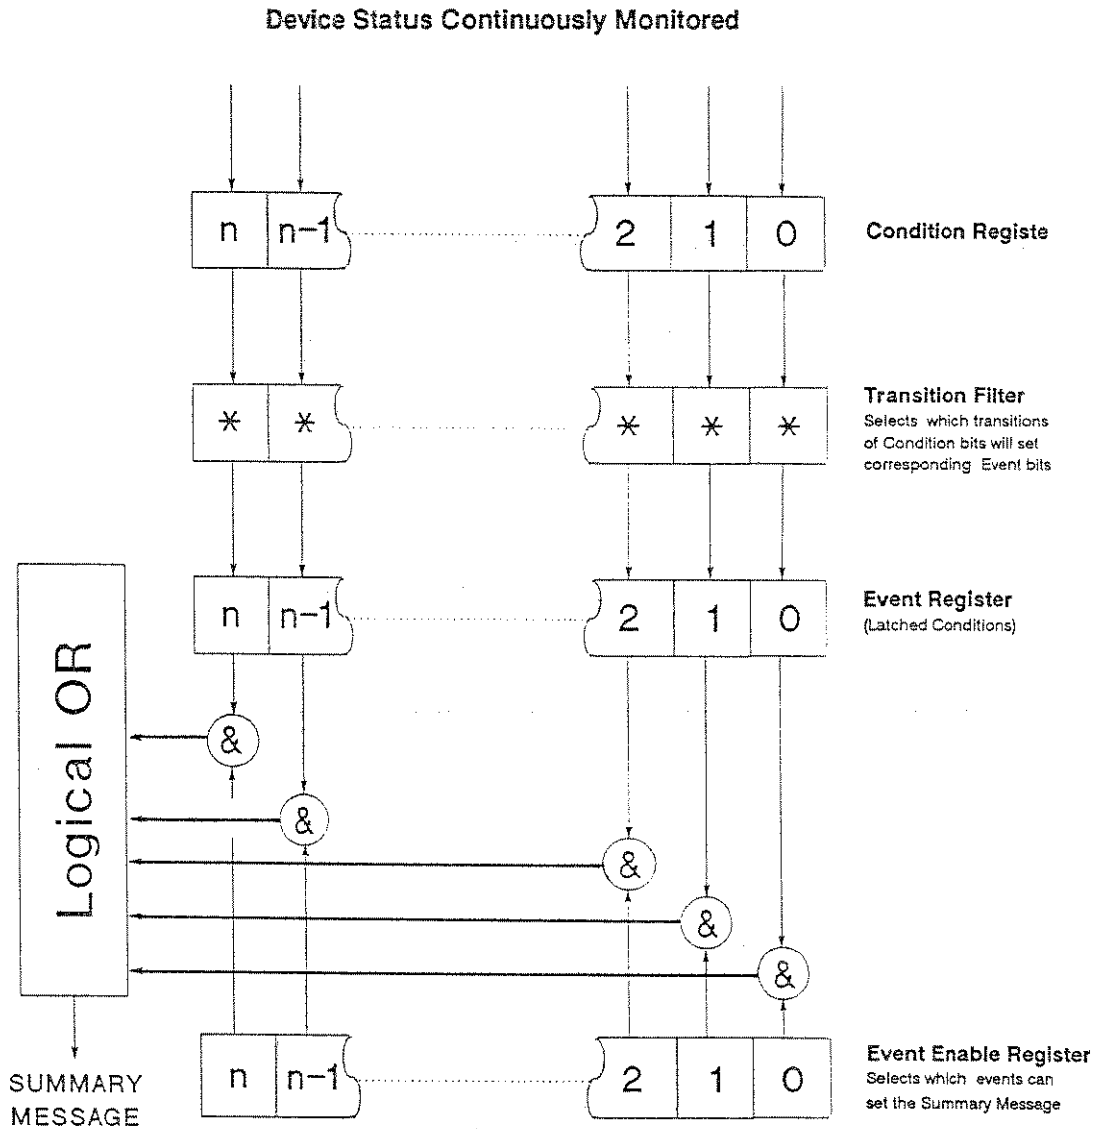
Device Status Continuously Monitored

n n-1 2 1 0

Condition Registe

* * * * *

Transition Filter
Selects which transitions of Condition bits will set corresponding Event bits

Logical OR

n n-1 2 1 0

Event Register
(Latched Conditions)

&
&
&
&
&

SUMMARY MESSAGE

n n-1 2 1 0

Event Enable Register
Selects which events can set the Summary Message